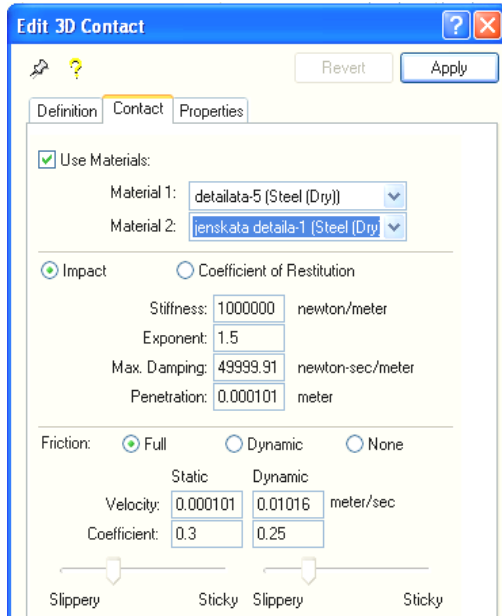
Edit 3D Contact

?

Revert

Apply

Definition

Contact

Properties

Use Materials:

Material 1: detailata-5 (Steel (Dry))

Material 2: jenskata detaila-1 (Steel (Dry

Impact

Coefficient of Restitution

Stiffness: 1000000 newton/meter

Exponent: 1.5

Max. Damping: 49999.91 newton-sec/meter

Penetration: 0.000101 meter

Friction:

Full

Dynamic

None

Static

Dynamic

Velocity: 0.000101 0.01016 meter/sec

Coefficient: 0.3 0.25

Slippery

Sticky

Slippery

Sticky